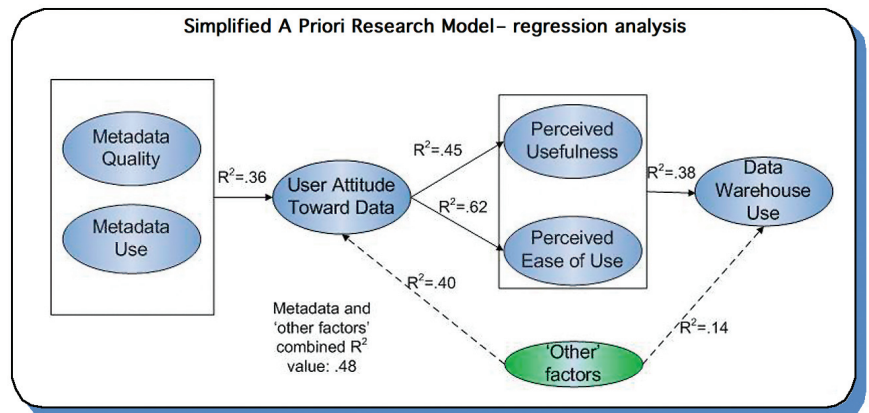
Simplified A Priori Research Model– regression analysis

Metadata Quality

Metadata Use

$R^2$=.36

User Attitude Toward Data

$R^2$=.45

$R^2$=.62

Perceived Usefulness

Perceived Ease of Use

$R^2$=.38

Data Warehouse Use

$R^2$=.40

Metadata and 'other factors' combined $R^2$ value: .48

'Other' factors

$R^2$=.14